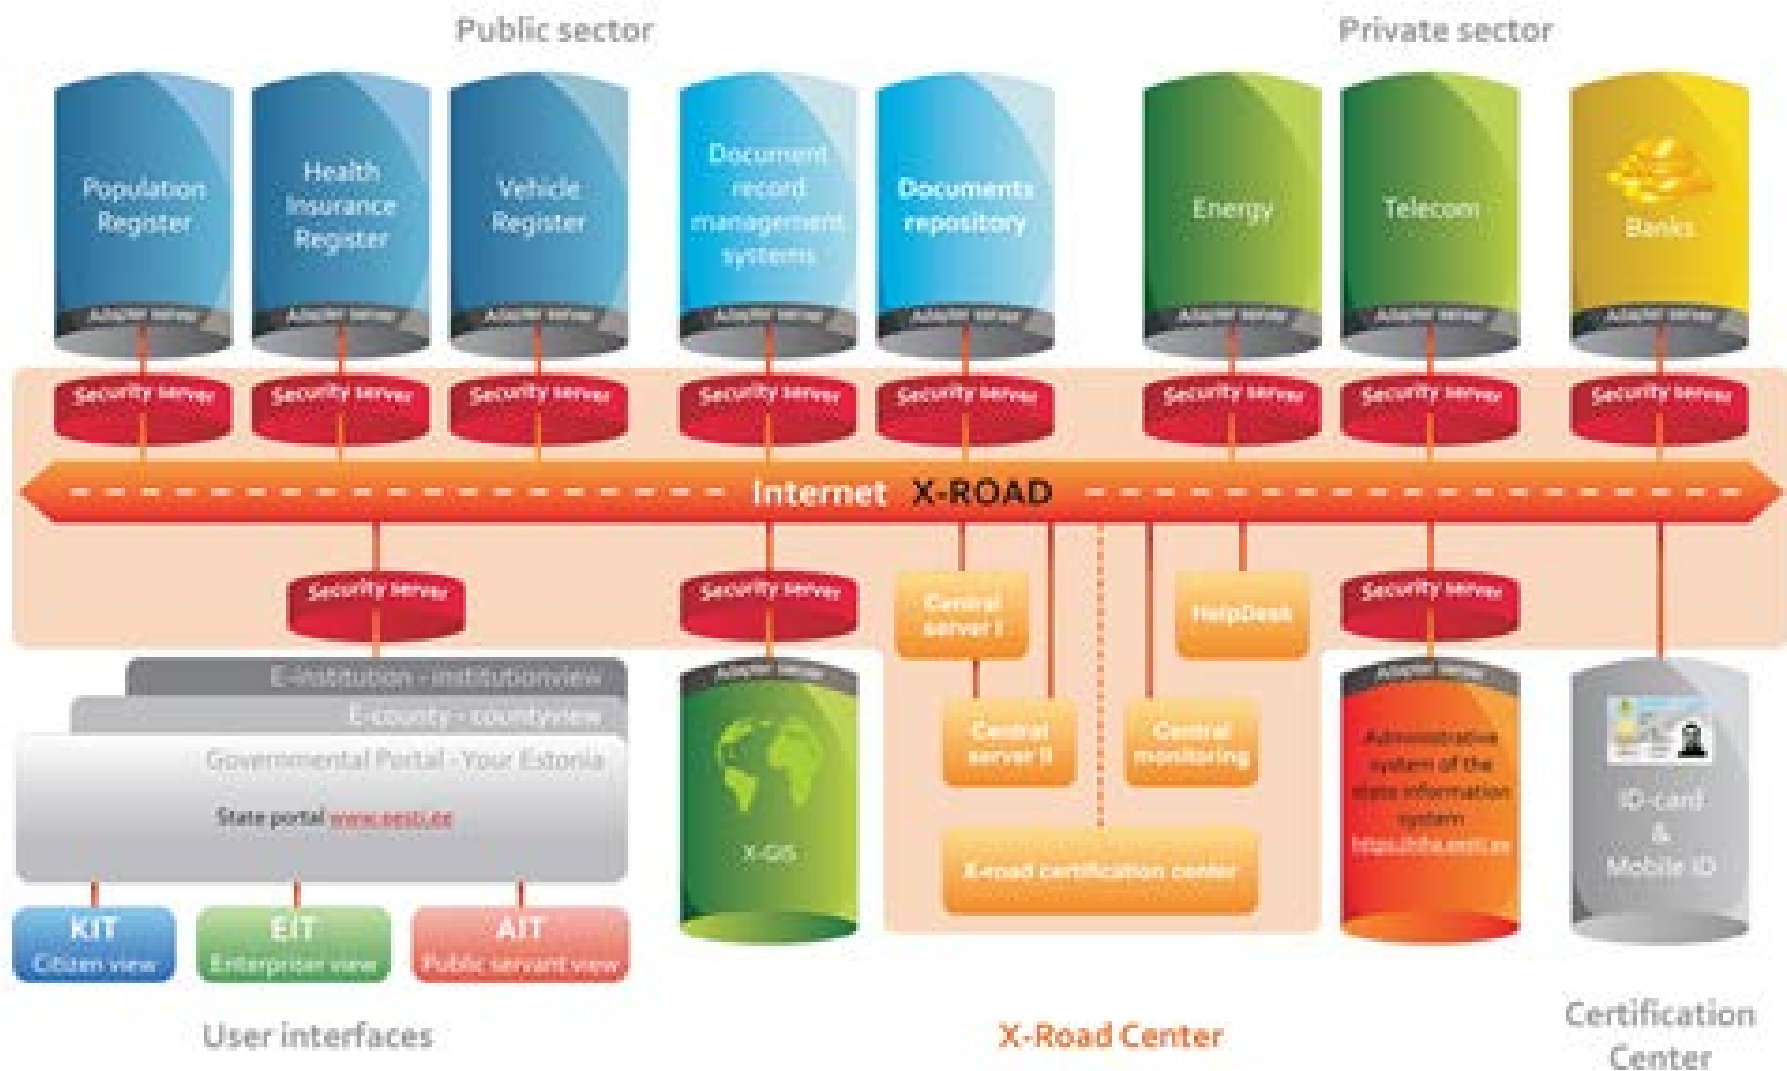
Public sector

Private sector

Population Register

Adapter server

Health Insurance Register

Adapter server

Vehicle Register

Adapter server

Document record management systems

Adapter server

Documents repository

Adapter server

Energy

Adapter server

Telecom

Adapter server

Banks

Adapter server

Security server

Security server

Security server

Security server

Security server

Security server

Security server

Security server

Internet X-ROAD

Security server

Security server

Central server I

HelpDesk

Security server

E-institution - institutionview

E-county - countyview

Governmental Portal - Your Estonia

State portal www.eesti.ee

Adapter server

X-GIS

Central server II

Central monitoring

X-road certification center

Adapter server

Administrative system of the state information system https://riha.eesti.ee

ID-card & Mobile ID

KIT Citizen view

EIT Enterprise view

AIT Public servant view

User interfaces

X-Road Center

Certification Center